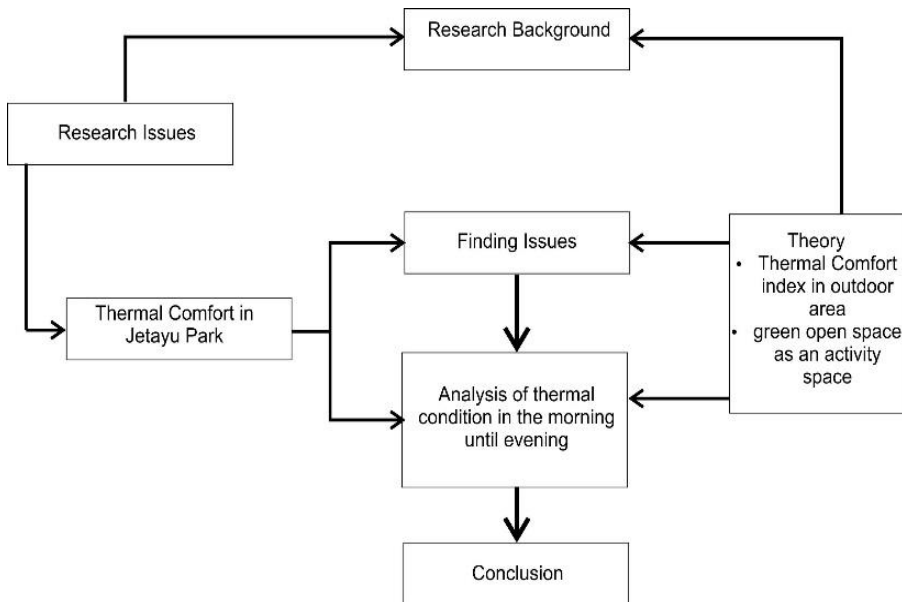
Research Background

Research Issues

Finding Issues

Theory
• Thermal Comfort index in outdoor area
• green open space as an activity space

Thermal Comfort in Jetayu Park

Analysis of thermal condition in the morning until evening

Conclusion